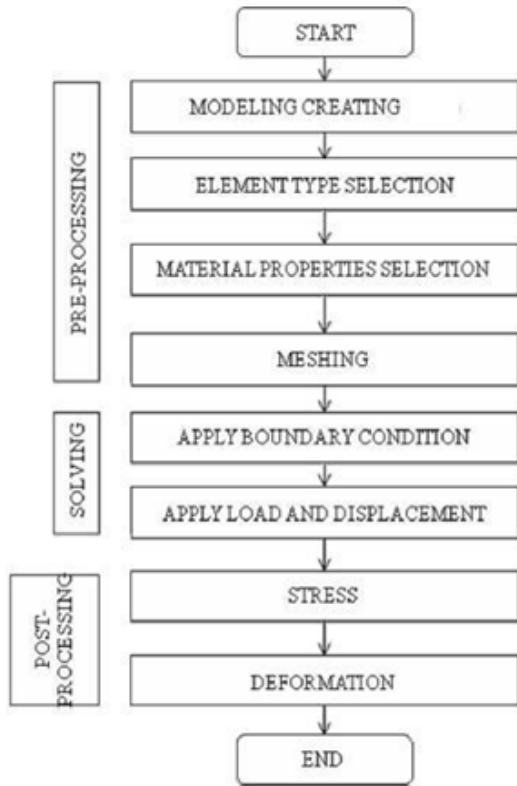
START

PRE-PROCESSING

MODELING CREATING

ELEMENT TYPE SELECTION

MATERIAL PROPERTIES SELECTION

MESHING

SOLVING

APPLY BOUNDARY CONDITION

APPLY LOAD AND DISPLACEMENT

POST-PROCESSING

STRESS

DEFORMATION

END